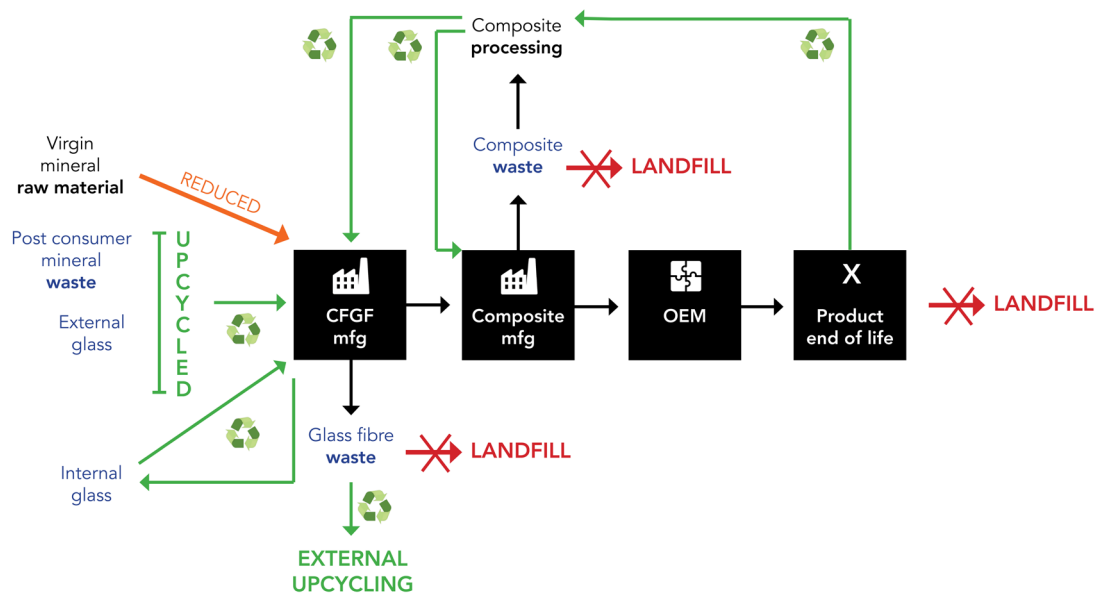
Composite
processing

Virgin
mineral
raw material

REDUCED

Composite
waste

LANDFILL

Post consumer
mineral
waste

External
glass

UPCYCLED

CFGF
mfg

Composite
mfg

OEM

X

Product
end of life

LANDFILL

Internal
glass

Glass fibre
waste

LANDFILL

EXTERNAL
UPCYCLING